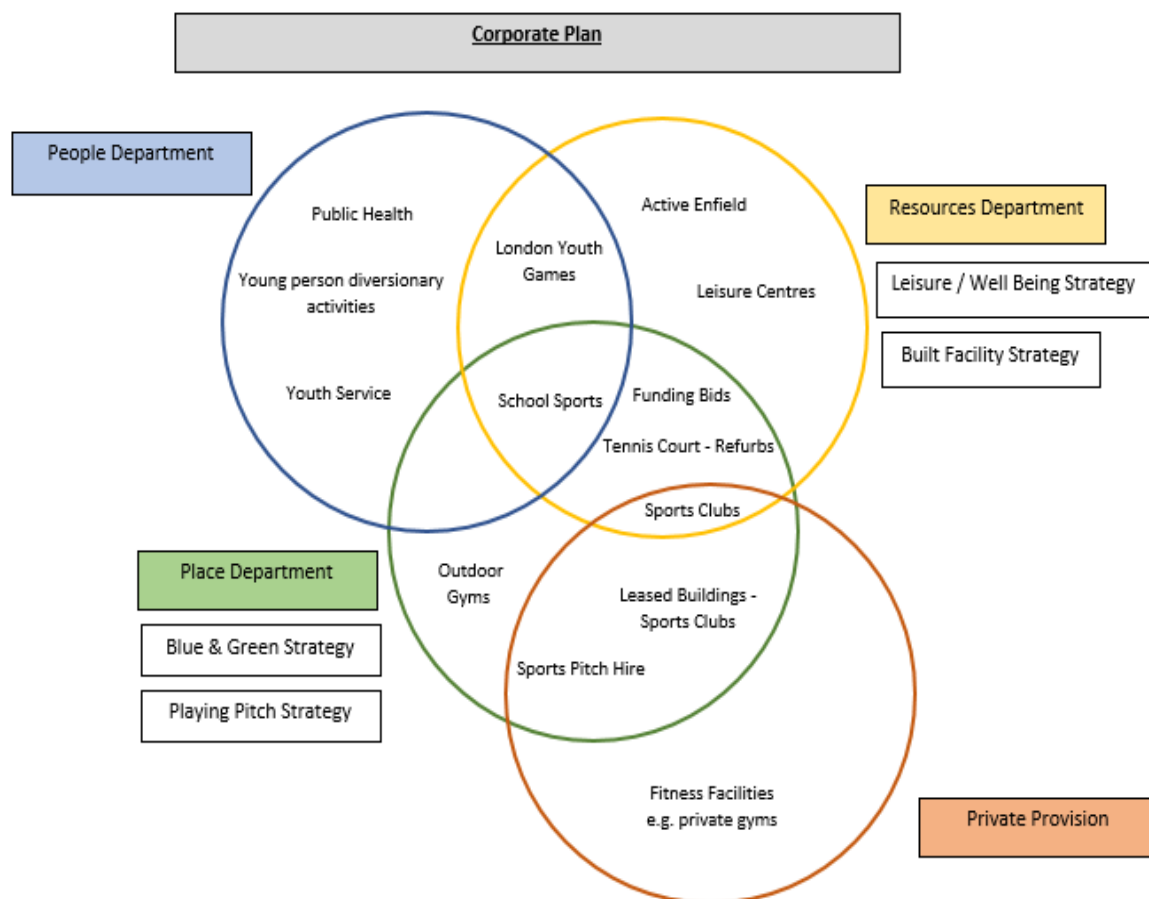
Corporate Plan

People Department

Public Health

Young person diversionary activities

Youth Service

London Youth Games

School Sports

Active Enfield

Leisure Centres

Resources Department

Leisure / Well Being Strategy

Built Facility Strategy

Funding Bids

Tennis Court - Refurbs

Sports Clubs

Place Department

Blue & Green Strategy

Playing Pitch Strategy

Outdoor Gyms

Leased Buildings - Sports Clubs

Sports Pitch Hire

Fitness Facilities e.g. private gyms

Private Provision